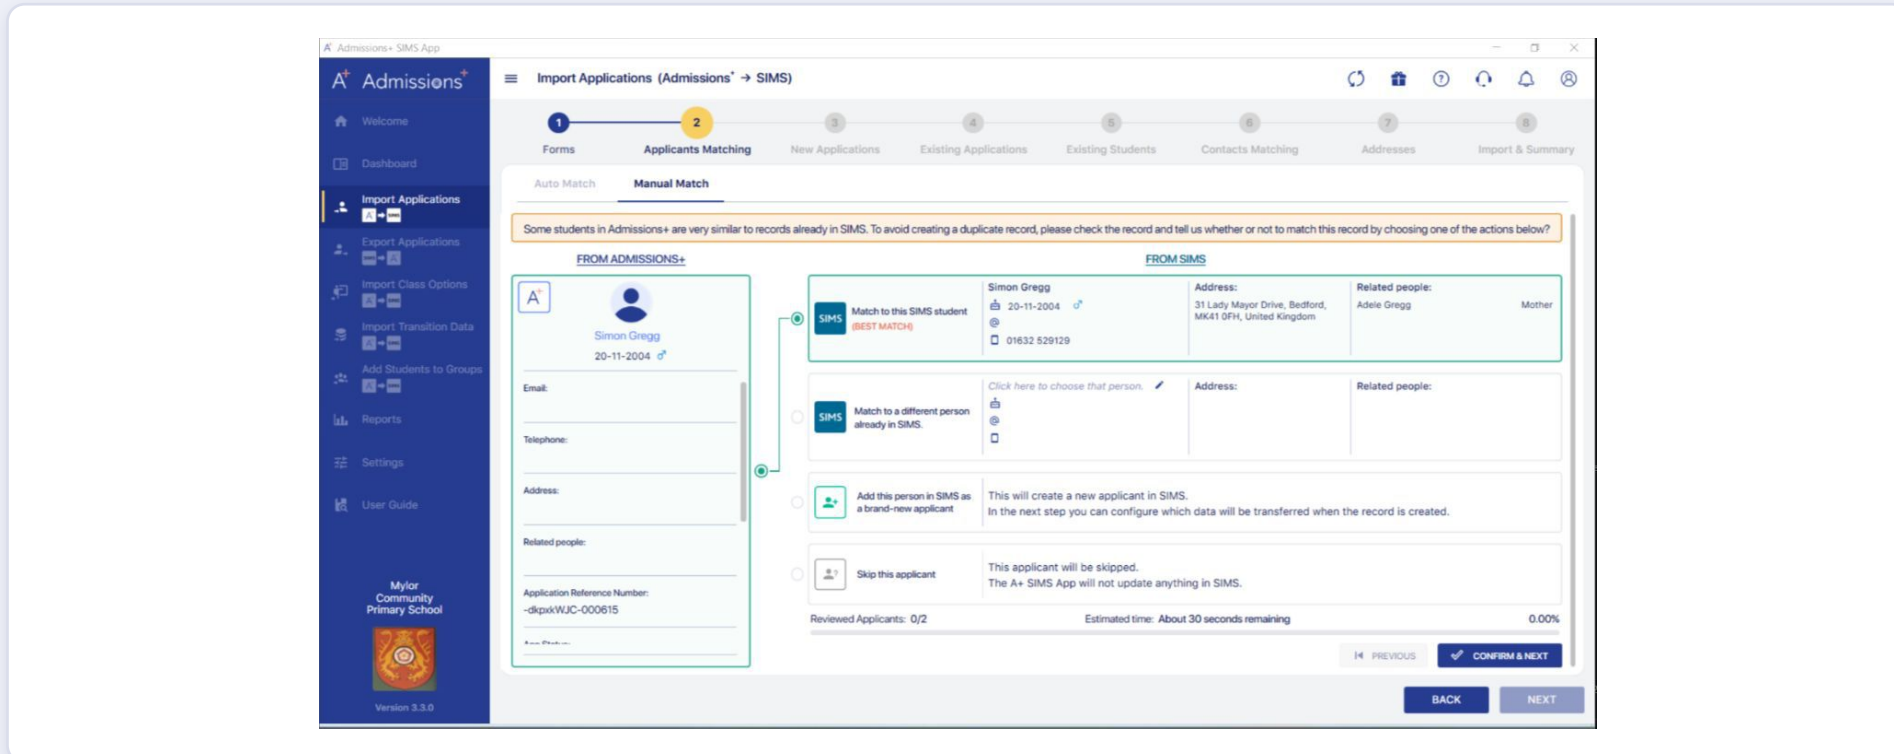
A+ Admissions+ SIMS App

A+ Admissions+

Welcome

Dashboard

Import Applications

Export Applications

Import Class Options

Import Transition Data

Add Students to Groups

Reports

Settings

User Guide

Mylor Community Primary School

Version 3.3.0

Import Applications (Admissions+ → SIMS)

1 Forms
2 Applicants Matching
3 New Applications
4 Existing Applications
5 Existing Students
6 Contacts Matching
7 Addresses
8 Import & Summary

Auto Match
Manual Match

Some students in Admissions+ are very similar to records already in SIMS. To avoid creating a duplicate record, please check the record and tell us whether or not to match this record by choosing one of the actions below?

FROM ADMISSIONS+

Simon Gregg
20-11-2004

Email:

Telephone:

Address:

Related people:

Application Reference Number:
-dkpxWJC-000615

FROM SIMS

SIMS Match to this SIMS student (BEST MATCH)

Simon Gregg
20-11-2004
01632 529129

Address:
31 Lady Mayor Drive, Bedford, MK41 0FH, United Kingdom

Related people:
Adele Gregg Mother

SIMS Match to a different person already in SIMS.

Click here to choose that person.

Address:

Related people:

Add this person in SIMS as a brand-new applicant

This will create a new applicant in SIMS.
In the next step you can configure which data will be transferred when the record is created.

Skip this applicant

This applicant will be skipped.
The A+ SIMS App will not update anything in SIMS.

Reviewed Applicants: 0/2
Estimated time: About 30 seconds remaining
0.00%

PREVIOUS
CONFIRM & NEXT

BACK
NEXT